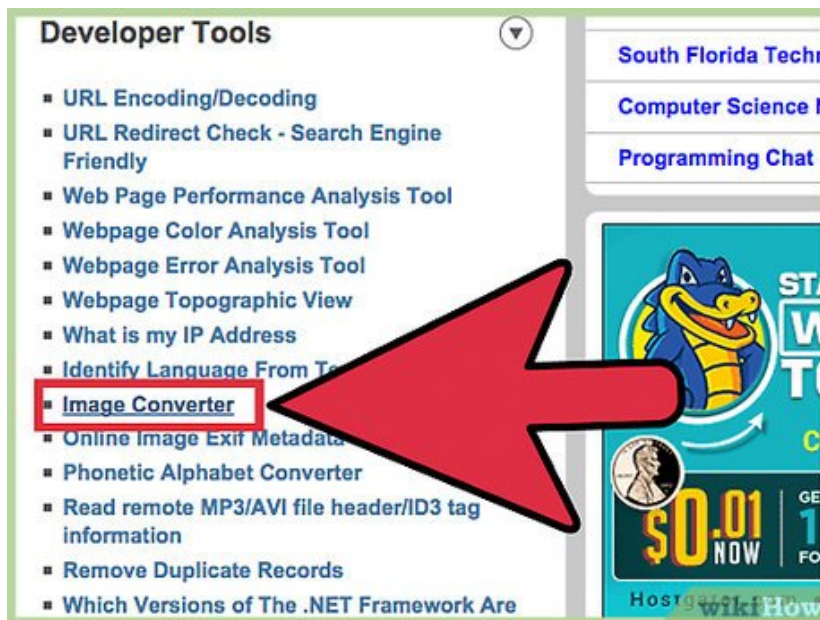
Developer Tools

- URL Encoding/Decoding
- URL Redirect Check - Search Engine Friendly
- Web Page Performance Analysis Tool
- Webpage Color Analysis Tool
- Webpage Error Analysis Tool
- Webpage Topographic View
- What is my IP Address
- Identify Language From Te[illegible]
- Image Converter
- Online Image Exif Metadata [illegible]
- Phonetic Alphabet Converter
- Read remote MP3/AVI file header/ID3 tag information
- Remove Duplicate Records
- Which Versions of The .NET Framework Are

South Florida Techn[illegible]
Computer Science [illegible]
Programming Chat

STA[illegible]
W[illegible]
T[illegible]
C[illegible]
$0.01 NOW
GE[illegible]
1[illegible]
FO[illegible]
Hostgator.com

wikiHow